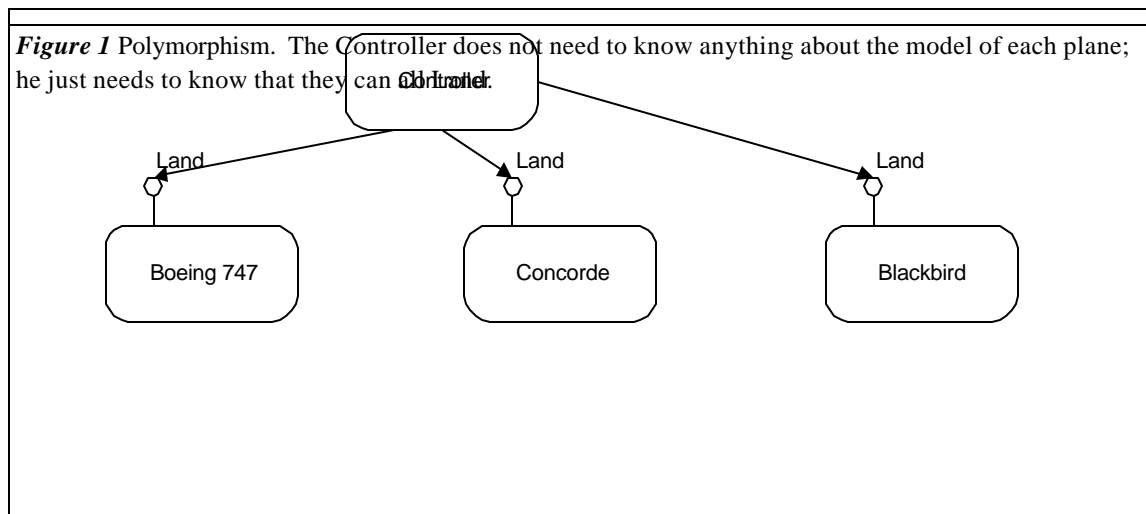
*Figure 1* Polymorphism. The Controller does not need to know anything about the model of each plane; he just needs to know that they can all land.

Controller

Land

Land

Land

Boeing 747

Concorde

Blackbird